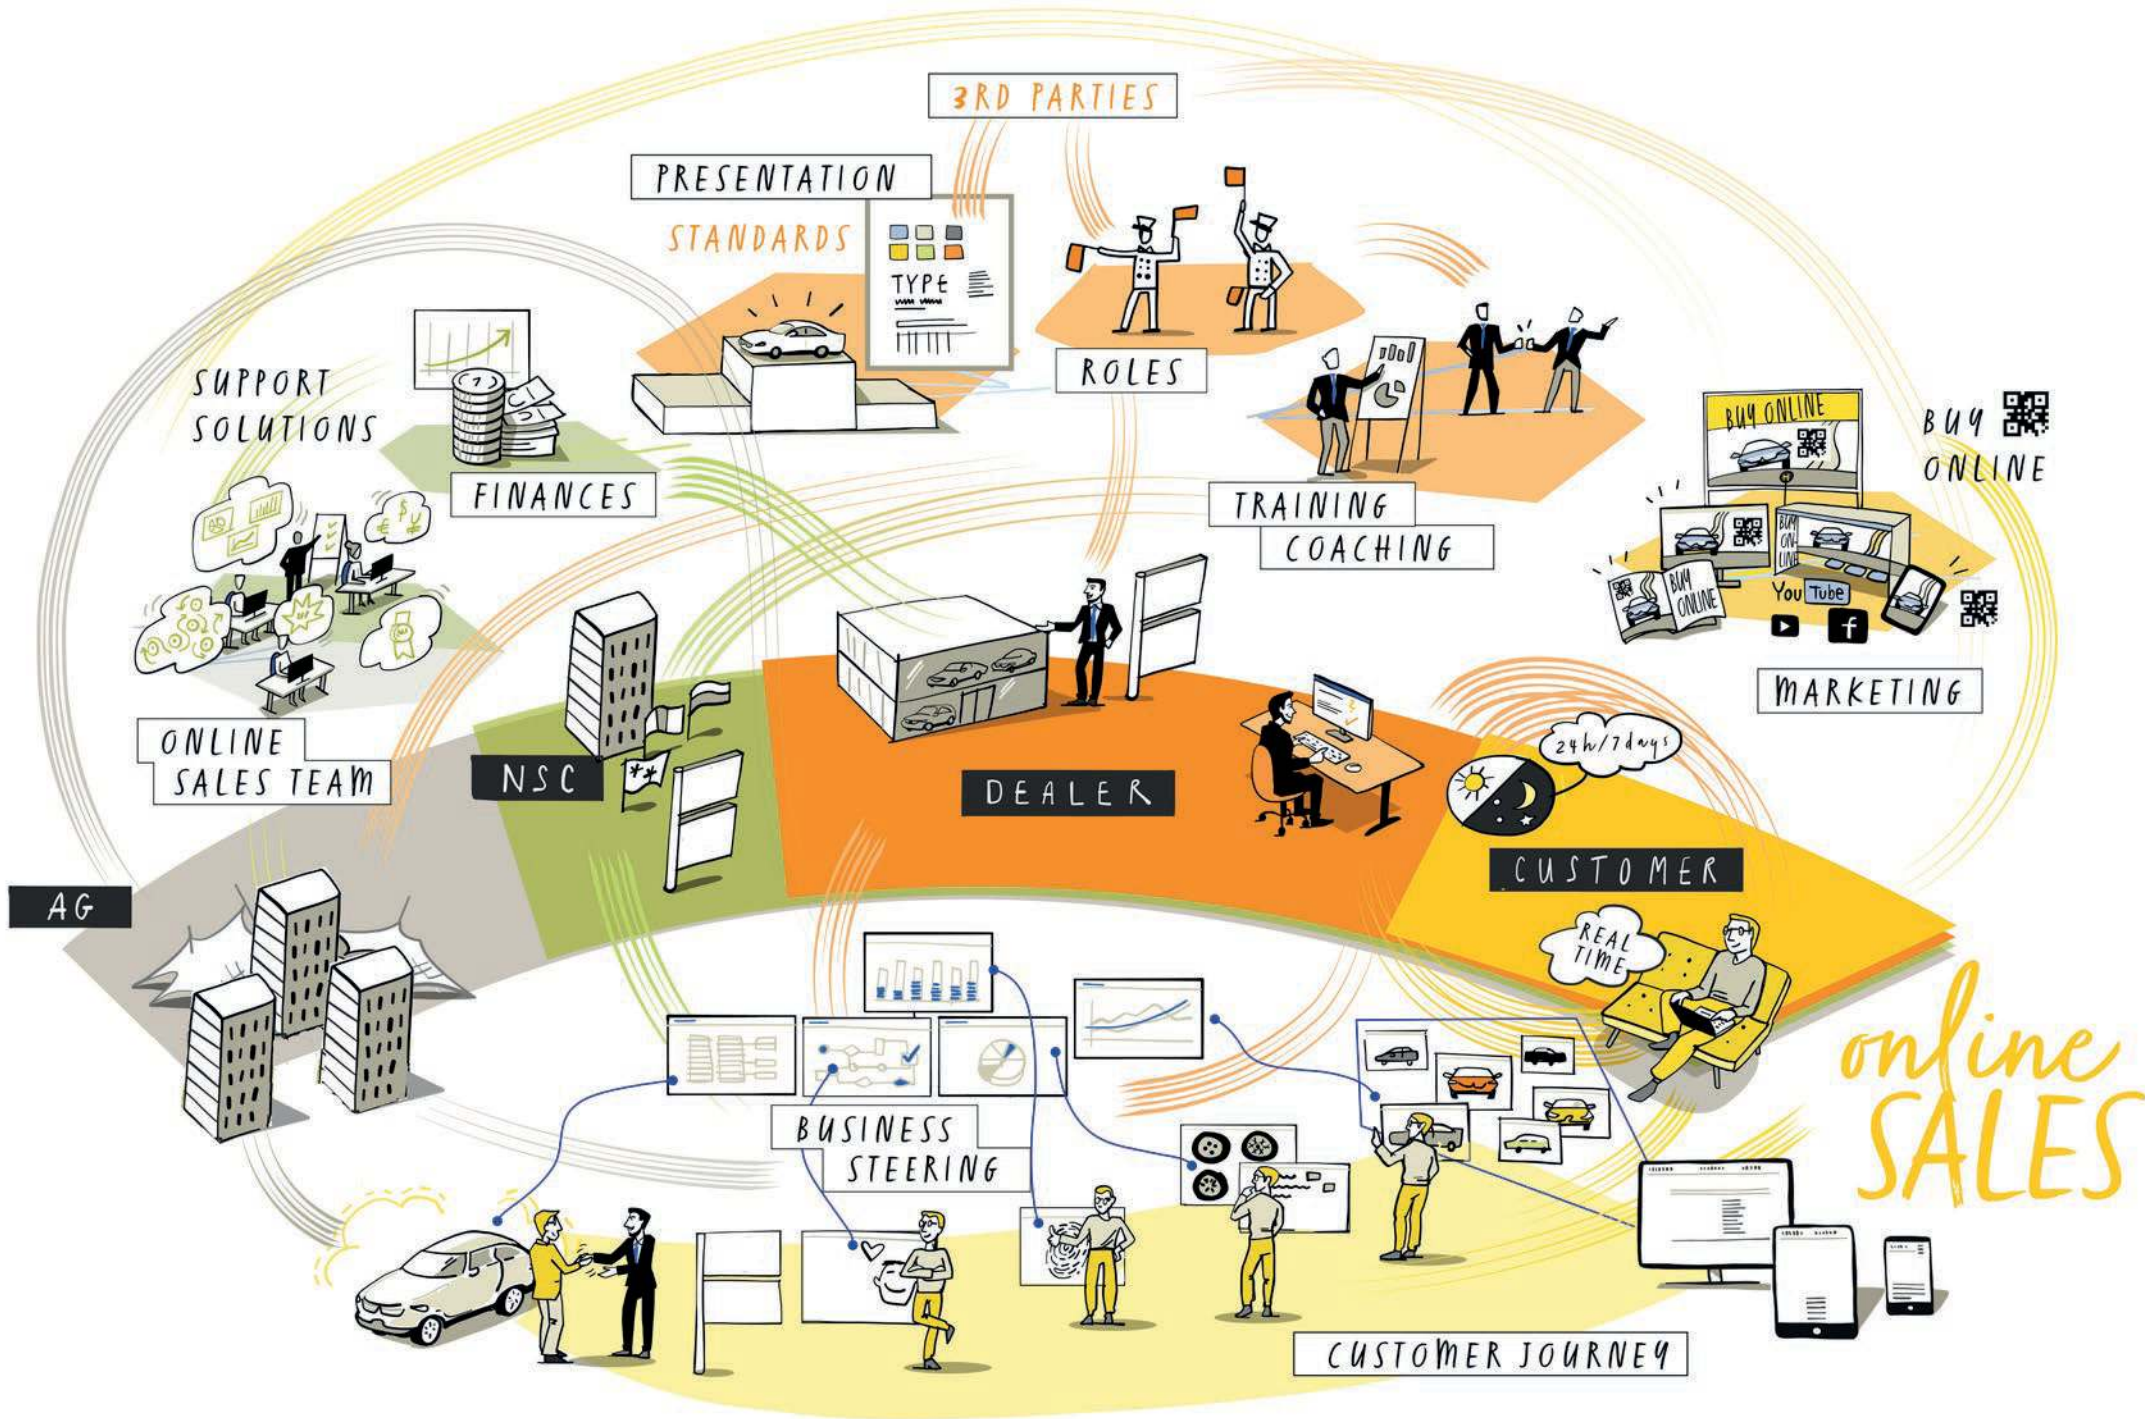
3RD PARTIES

PRESENTATION STANDARDS

TYPE

ROLES

SUPPORT SOLUTIONS

FINANCES

TRAINING COACHING

BUY ONLINE

BUY ONLINE

BUY ONLINE

BUY ONLINE

You Tube

MARKETING

ONLINE SALES TEAM

NSC

DEALER

24h/7days

CUSTOMER

AG

REAL TIME

online SALES

BUSINESS STEERING

CUSTOMER JOURNEY